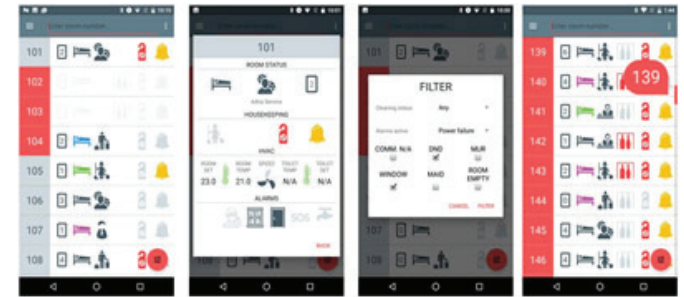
Enter room number

101
102
103
104
105
106
107
108

101
ROOM STATUS
Infra Service
HOUSEKEEPING
HVAC
ROOM SET 23.0
ROOM TEMP 21.0
SPEED
TOILET TEMP N/A
TOILET SET N/A
ALARMS
SOS
BACK

FILTER
Cleaning status Any
Alarms active Power failure
COMM. N/A
DND
MUR
WINDOW
MAID
ROOM EMPTY
CANCEL FILTER

Enter room number

139
140
141
142
143
144
145
146
139